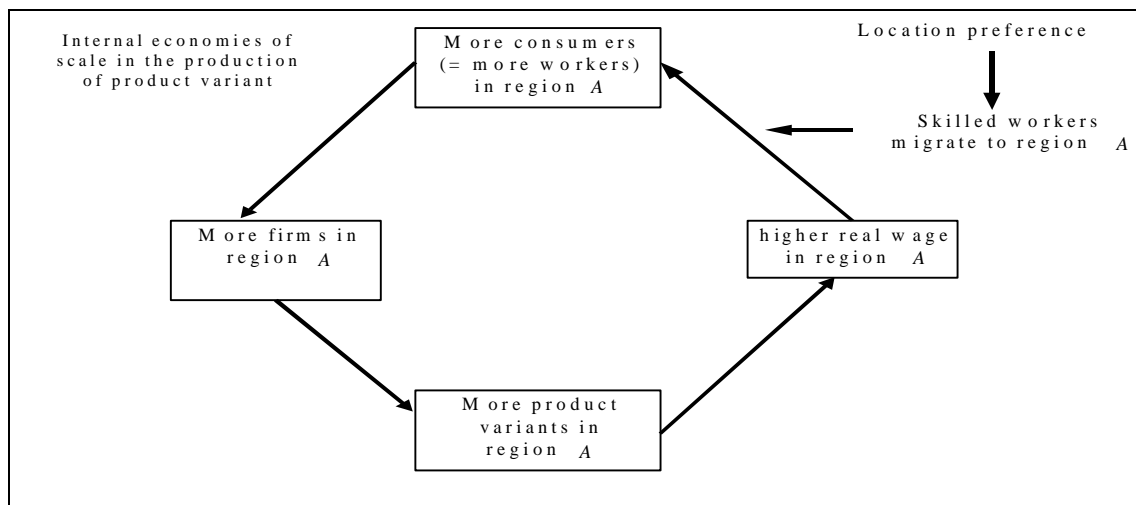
Internal economies of scale in the production of product variant

More consumers (= more workers) in region $A$

Location preference

Skilled workers migrate to region $A$

More firms in region $A$

higher real wage in region $A$

More product variants in region $A$